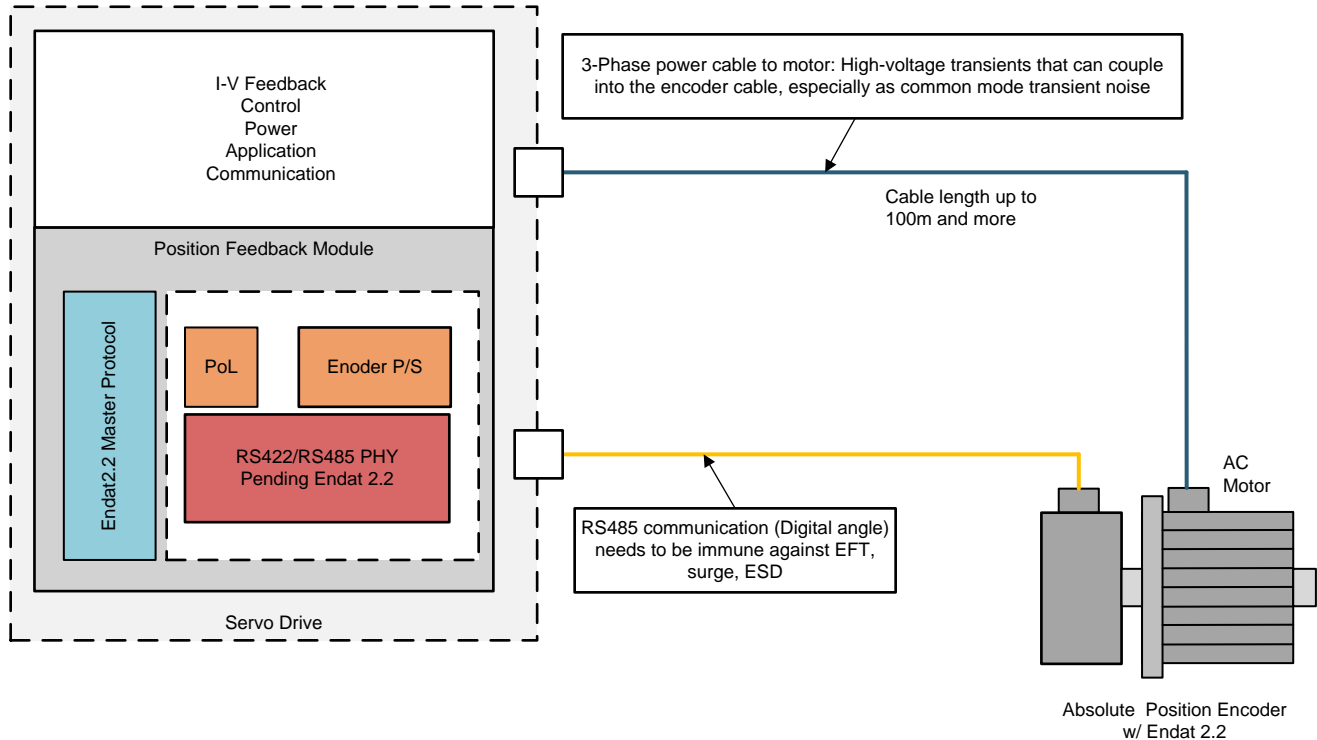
I-V Feedback
Control
Power
Application
Communication

Position Feedback Module

Endat2.2 Master Protocol

PoL

Enoder P/S

RS422/RS485 PHY
Pending Endat 2.2

Servo Drive

3-Phase power cable to motor: High-voltage transients that can couple into the encoder cable, especially as common mode transient noise

Cable length up to 100m and more

RS485 communication (Digital angle) needs to be immune against EFT, surge, ESD

AC Motor

Absolute Position Encoder w/ Endat 2.2